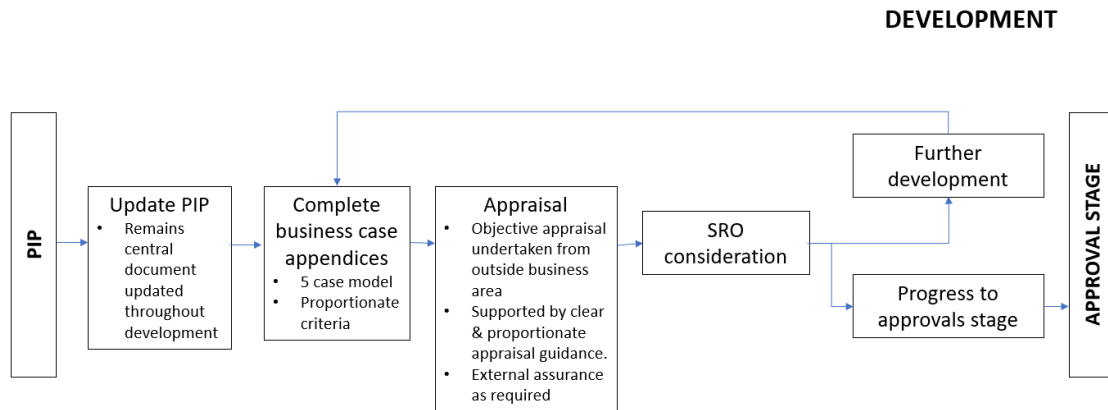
DEVELOPMENT

PIP

Update PIP
- Remains central document updated throughout development

Complete business case appendices
- 5 case model
- Proportionate criteria

Appraisal
- Objective appraisal undertaken from outside business area
- Supported by clear & proportionate appraisal guidance.
- External assurance as required

SRO consideration

Further development

Progress to approvals stage

APPROVAL STAGE